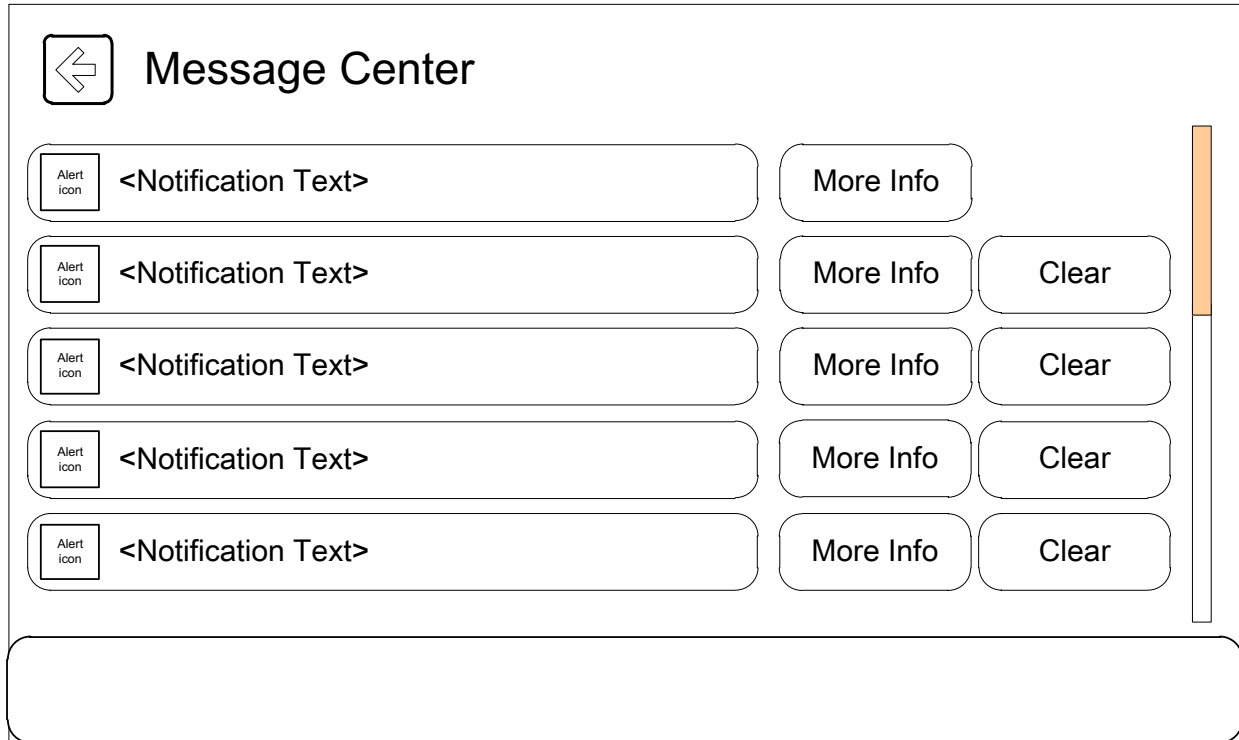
Message Center

Alert icon <Notification Text> More Info

Alert icon <Notification Text> More Info Clear

Alert icon <Notification Text> More Info Clear

Alert icon <Notification Text> More Info Clear

Alert icon <Notification Text> More Info Clear